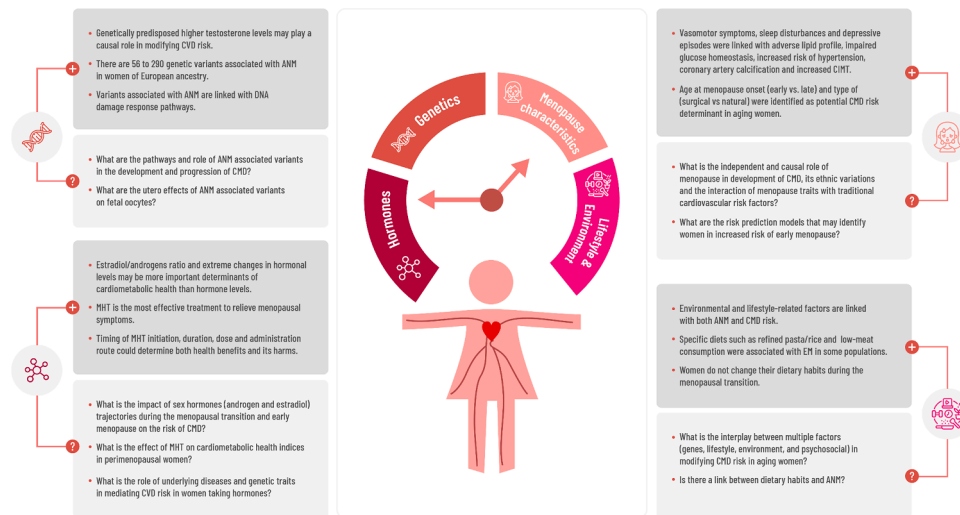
Genetically predisposed higher testosterone levels may play a causal role in modifying CVD risk.

There are 56 to 290 genetic variants associated with ANM in women of European ancestry.

Variants associated with ANM are linked with DNA damage response pathways.

What are the pathways and role of ANM associated variants in the development and progression of CMD?

What are the utero effects of ANM associated variants on fetal oocytes?

Estradiol/androgens ratio and extreme changes in hormonal levels may be more important determinants of cardiometabolic health than hormone levels.

MHT is the most effective treatment to relieve menopausal symptoms.

Timing of MHT initiation, duration, dose and administration route could determine both health benefits and its harms.

What is the impact of sex hormones (androgen and estradiol) trajectories during the menopausal transition and early menopause on the risk of CMD?

What is the effect of MHT on cardiometabolic health indices in perimenopausal women?

What is the role of underlying diseases and genetic traits in mediating CVD risk in women taking hormones?

Genetics

Menopause characteristics

Hormones

Lifestyle & Environment

Vasomotor symptoms, sleep disturbances and depressive episodes were linked with adverse lipid profile, impaired glucose homeostasis, increased risk of hypertension, coronary artery calcification and increased CIMT.

Age at menopause onset (early vs. late) and type of (surgical vs natural) were identified as potential CMD risk determinant in aging women.

What is the independent and causal role of menopause in development of CMD, its ethnic variations and the interaction of menopause traits with traditional cardiovascular risk factors?

What are the risk prediction models that may identify women in increased risk of early menopause?

Environmental and lifestyle-related factors are linked with both ANM and CMD risk.

Specific diets such as refined pasta/rice and low-meat consumption were associated with EM in some populations.

Women do not change their dietary habits during the menopausal transition.

What is the interplay between multiple factors (genes, lifestyle, environment, and psychosocial) in modifying CMD risk in aging women?

Is there a link between dietary habits and ANM?